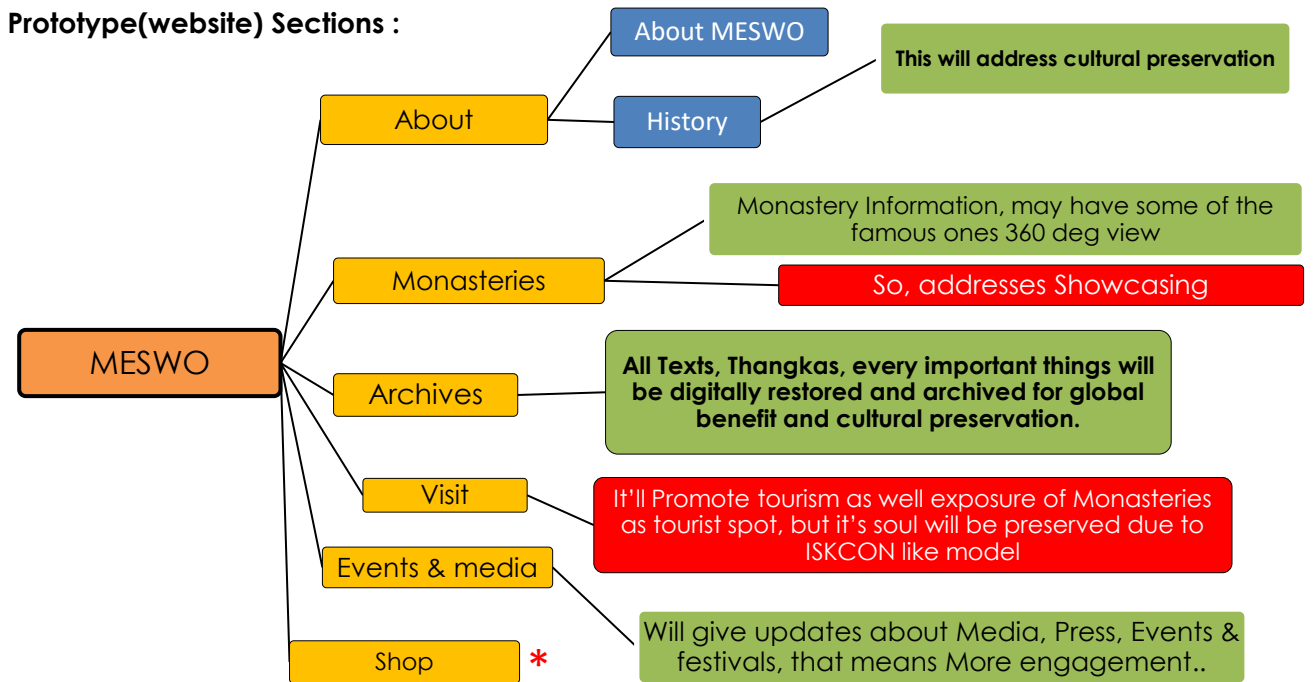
Prototype(website) Sections :

MESWO

About

About MESWO

History

This will address cultural preservation

Monasteries

Monastery Information, may have some of the famous ones 360 deg view

So, addresses Showcasing

Archives

All Texts, Thangkas, every important things will be digitally restored and archived for global benefit and cultural preservation.

Visit

It'll Promote tourism as well exposure of Monasteries as tourist spot, but it's soul will be preserved due to ISKCON like model

Events & media

Will give updates about Media, Press, Events & festivals, that means More engagement..

Shop

*